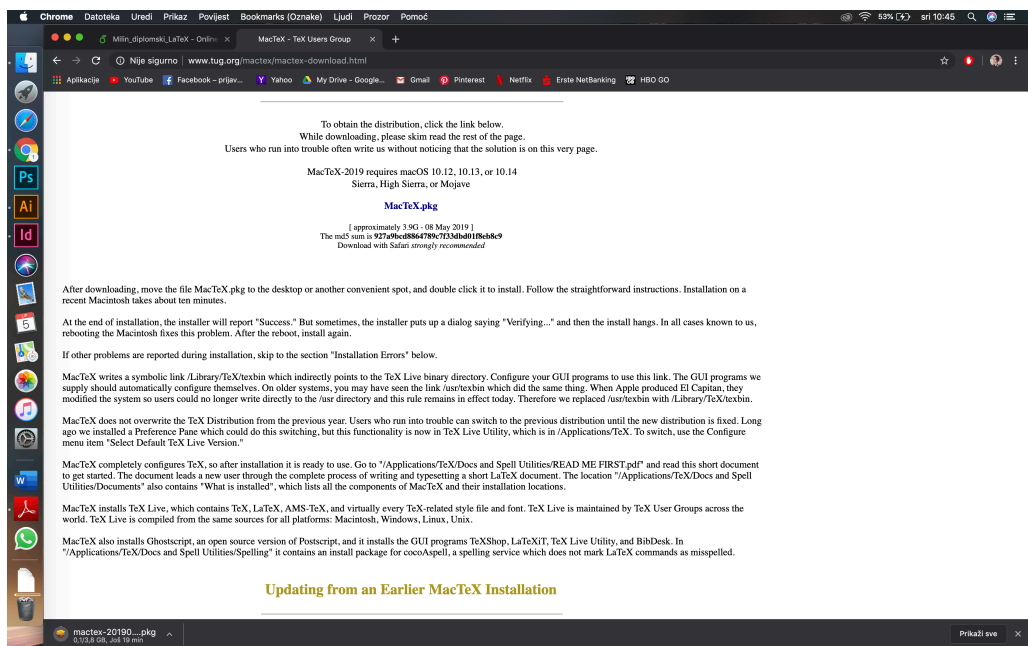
Chrome Datoteka Uredi Prikaz Povijest Bookmarks (Oznake) Ljudi Prozor Pomoć

53% sri 10:45

Milin_diplomski_LaTeX - Online ×

MacTeX - TeX Users Group ×

Nije sigurno | www.tug.org/mactex/mactex-download.html

Aplikacije YouTube Facebook – prijav... Yahoo My Drive - Google... Gmail Pinterest Netflix Erste NetBanking HBO GO

To obtain the distribution, click the link below.
While downloading, please skim read the rest of the page.
Users who run into trouble often write us without noticing that the solution is on this very page.

MacTeX-2019 requires macOS 10.12, 10.13, or 10.14
Sierra, High Sierra, or Mojave

MacTeX.pkg

[ approximately 3.9G - 08 May 2019 ]
The md5 sum is 927a9bcd8864789c7f33dbd01f8eb8c9
Download with Safari strongly recommended

After downloading, move the file MacTeX.pkg to the desktop or another convenient spot, and double click it to install. Follow the straightforward instructions. Installation on a recent Macintosh takes about ten minutes.

At the end of installation, the installer will report "Success." But sometimes, the installer puts up a dialog saying "Verifying..." and then the install hangs. In all cases known to us, rebooting the Macintosh fixes this problem. After the reboot, install again.

If other problems are reported during installation, skip to the section "Installation Errors" below.

MacTeX writes a symbolic link /Library/TeX/texbin which indirectly points to the TeX Live binary directory. Configure your GUI programs to use this link. The GUI programs we supply should automatically configure themselves. On older systems, you may have seen the link /usr/texbin which did the same thing. When Apple produced El Capitan, they modified the system so users could no longer write directly to the /usr directory and this rule remains in effect today. Therefore we replaced /usr/texbin with /Library/TeX/texbin.

MacTeX does not overwrite the TeX Distribution from the previous year. Users who run into trouble can switch to the previous distribution until the new distribution is fixed. Long ago we installed a Preference Pane which could do this switching, but this functionality is now in TeX Live Utility, which is in /Applications/TeX. To switch, use the Configure menu item "Select Default TeX Live Version."

MacTeX completely configures TeX, so after installation it is ready to use. Go to "/Applications/TeX/Docs and Spell Utilities/READ ME FIRST.pdf" and read this short document to get started. The document leads a new user through the complete process of writing and typesetting a short LaTeX document. The location "/Applications/TeX/Docs and Spell Utilities/Documents" also contains "What is installed", which lists all the components of MacTeX and their installation locations.

MacTeX installs TeX Live, which contains TeX, LaTeX, AMS-TeX, and virtually every TeX-related style file and font. TeX Live is maintained by TeX User Groups across the world. TeX Live is compiled from the same sources for all platforms: Macintosh, Windows, Linux, Unix.

MacTeX also installs Ghostscript, an open source version of Postscript, and it installs the GUI programs TeXShop, LaTeXiT, TeX Live Utility, and BibDesk. In "/Applications/TeX/Docs and Spell Utilities/Spelling" it contains an install package for cocoAspell, a spelling service which does not mark LaTeX commands as misspelled.

Updating from an Earlier MacTeX Installation

mactex-20190....pkg
0,1/3,8 GB, Još 19 min

Prikaži sve